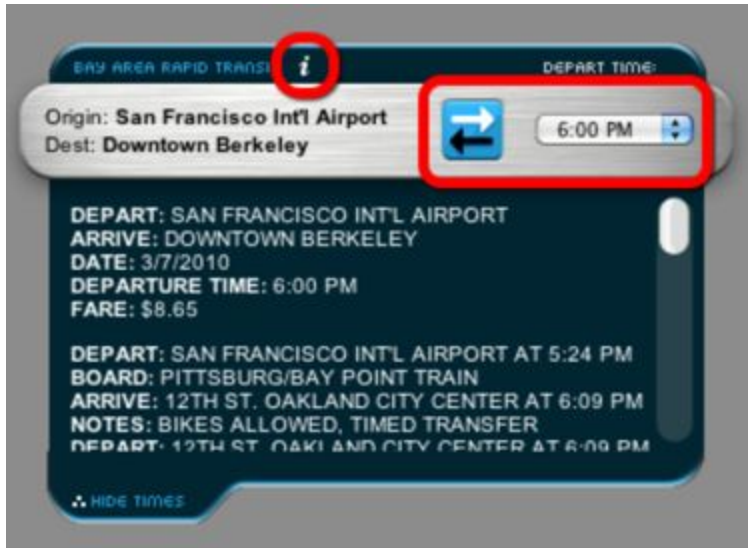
BAY AREA RAPID TRANSI i

DEPART TIME:

Origin: San Francisco Int'l Airport
Dest: Downtown Berkeley

6:00 PM

DEPART: SAN FRANCISCO INT'L AIRPORT
ARRIVE: DOWNTOWN BERKELEY
DATE: 3/7/2010
DEPARTURE TIME: 6:00 PM
FARE: $8.65

DEPART: SAN FRANCISCO INT'L AIRPORT AT 5:24 PM
BOARD: PITTSBURG/BAY POINT TRAIN
ARRIVE: 12TH ST. OAKLAND CITY CENTER AT 6:09 PM
NOTES: BIKES ALLOWED, TIMED TRANSFER
DEPART: 12TH ST. OAKLAND CITY CENTER AT 6:09 PM

HIDE TIMES